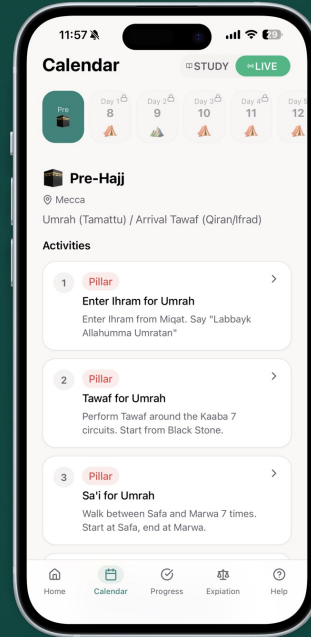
11:57

Calendar

STUDY LIVE

Pre

Day 1 8

Day 2 9

Day 3 10

Day 4 11

Day 5 12

Pre-Hajj

Mecca

Umrah (Tamattu) / Arrival Tawaf (Qiran/Ifrad)

Activities

1 Pillar
Enter Ihram for Umrah
Enter Ihram from Miqat. Say "Labbayk Allahumma Umratan"

2 Pillar
Tawaf for Umrah
Perform Tawaf around the Kaaba 7 circuits. Start from Black Stone.

3 Pillar
Sa'i for Umrah
Walk between Safa and Marwa 7 times. Start at Safa, end at Marwa.

Home Calendar Progress Expiation Help